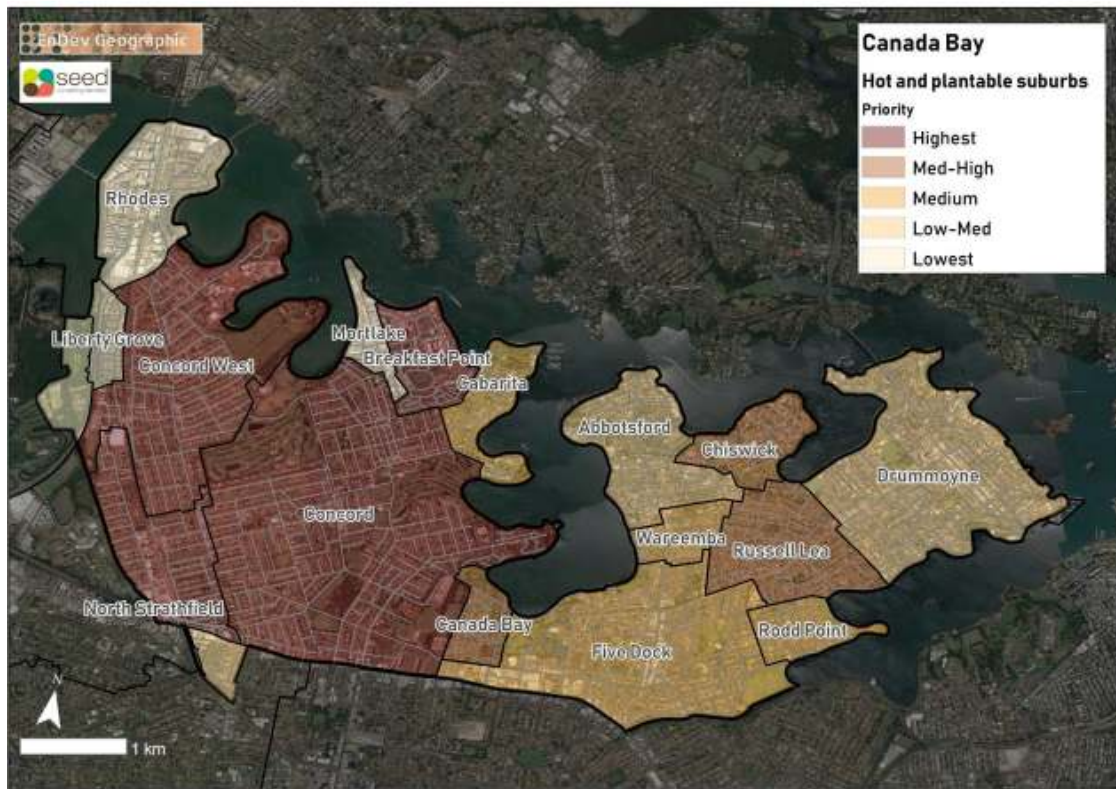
EnDev Geographic

seed

Canada Bay

Hot and plantable suburbs

Priority

Highest

Med-High

Medium

Low-Med

Lowest

Rhodes

Liberty Grove

Concord West

Mortlake

Breakfast Point

Cabarita

Abbotsford

Chiswick

Drummoyne

Concord

Wareemba

Russell Lea

North Strathfield

Canada Bay

Five Dock

Rodd Point

N

1 km